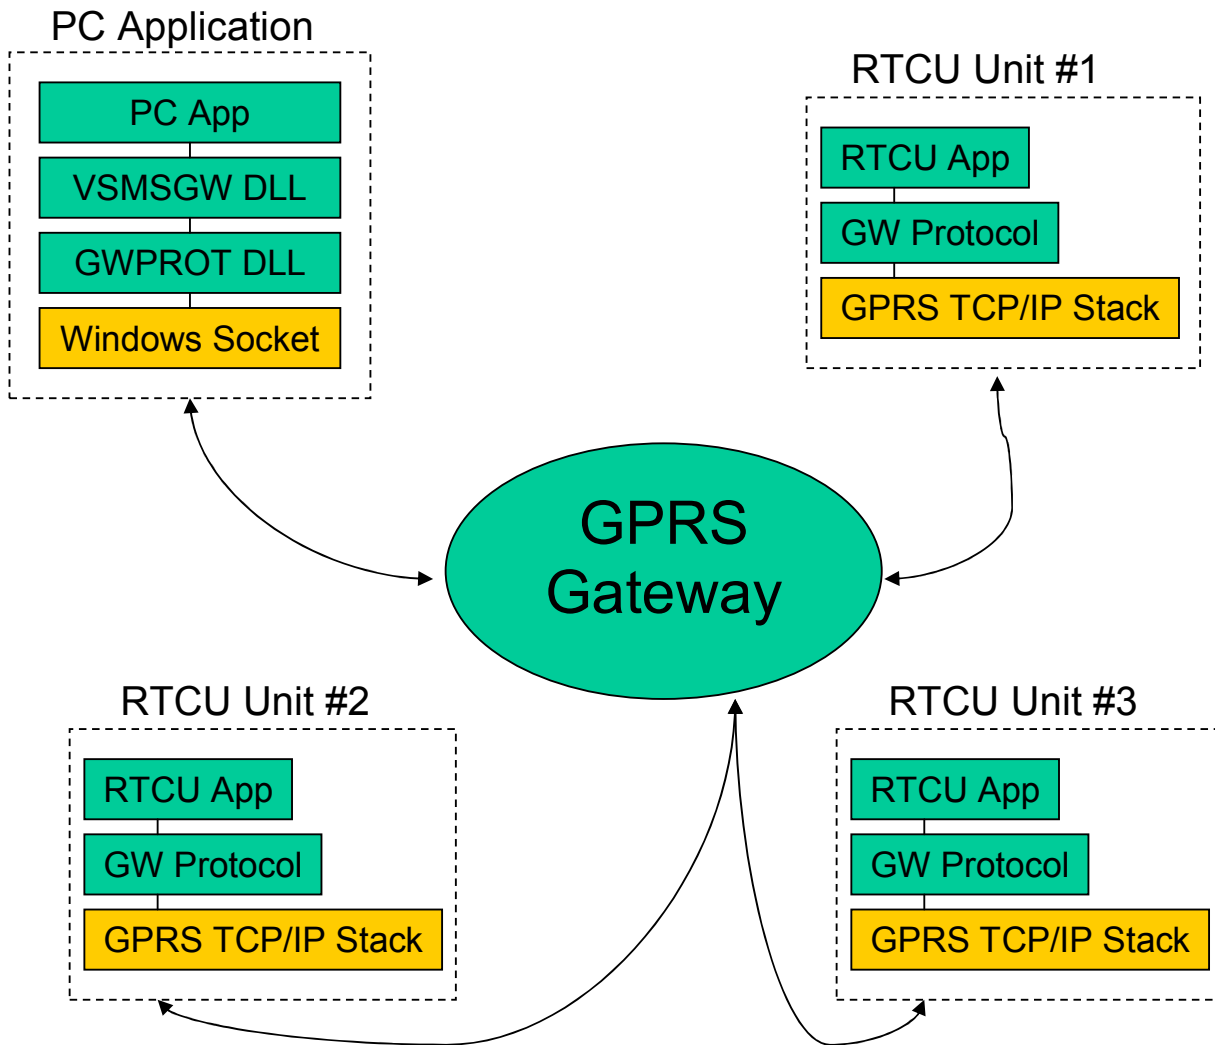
PC Application

PC App

VSMSGW DLL

GWPROT DLL

Windows Socket

RTCU Unit #1

RTCU App

GW Protocol

GPRS TCP/IP Stack

GPRS Gateway

RTCU Unit #2

RTCU App

GW Protocol

GPRS TCP/IP Stack

RTCU Unit #3

RTCU App

GW Protocol

GPRS TCP/IP Stack